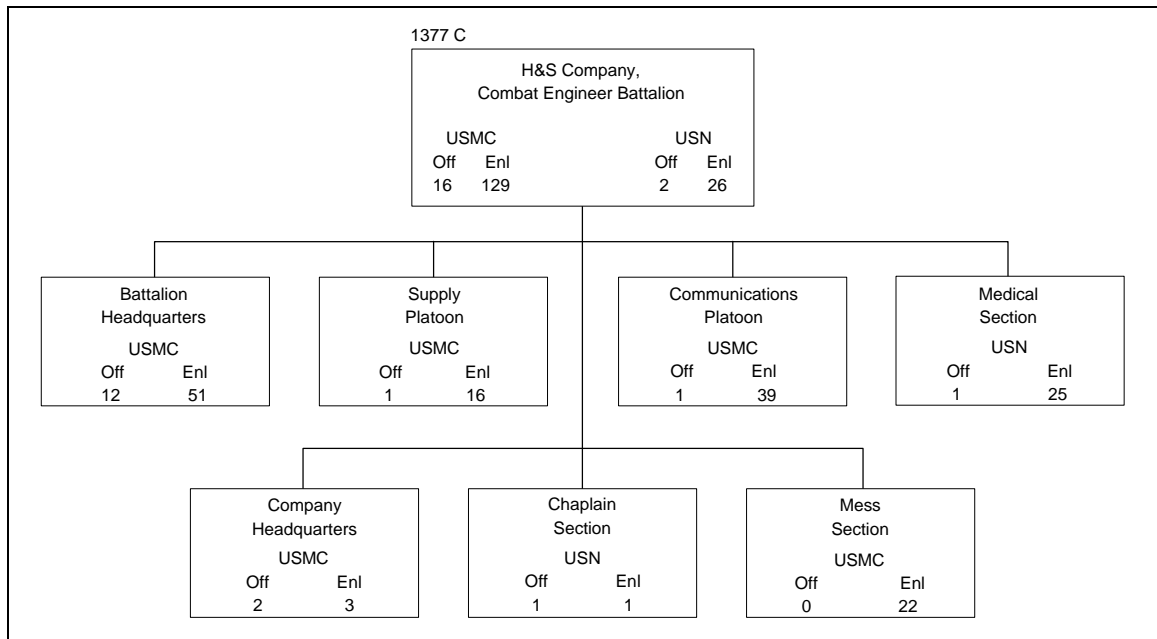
1377 C

H&S Company, Combat Engineer Battalion

USMC
Off Enl
16 129

USN
Off Enl
2 26

Battalion Headquarters
USMC
Off Enl
12 51

Supply Platoon
USMC
Off Enl
1 16

Communications Platoon
USMC
Off Enl
1 39

Medical Section
USN
Off Enl
1 25

Company Headquarters
USMC
Off Enl
2 3

Chaplain Section
USN
Off Enl
1 1

Mess Section
USMC
Off Enl
0 22